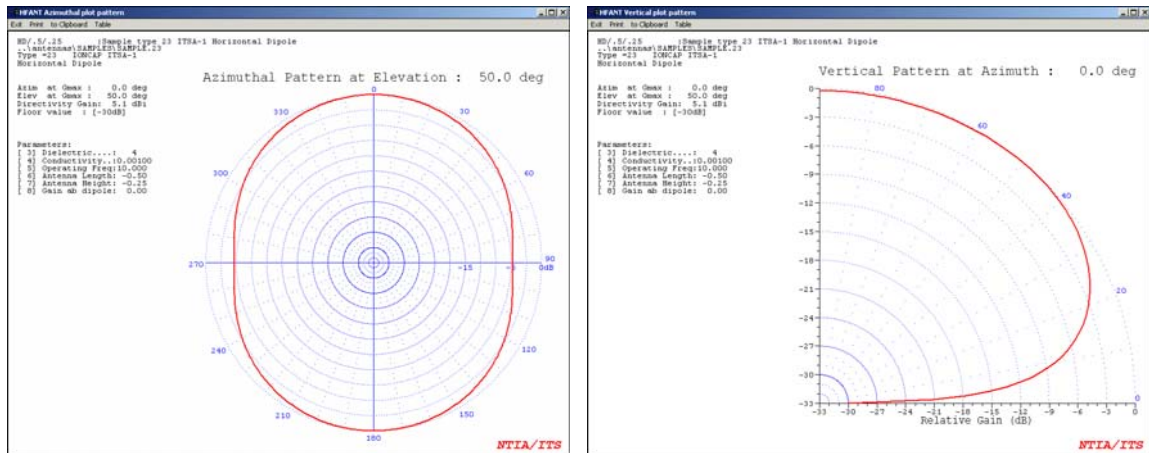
HFANT Azimuthal plot pattern
Exit Print to Clipboard Table

HD/.5/.25 :Sample type 23 ITSA-1 Horizontal Dipole
..\antennas\SAMPLES\SAMPLE.23
Type =23 IONCAP ITSA-1
Horizontal Dipole

Azimuthal Pattern at Elevation : 50.0 deg

Azim at Gmax : 0.0 deg
Elev at Gmax : 50.0 deg
Directivity Gain: 5.1 dBi
Floor value : [-30dB]

Parameters:
[ 3] Dielectric....: 4
[ 4] Conductivity..:0.00100
[ 5] Operating Freq:10.000
[ 6] Antenna Length: -0.50
[ 7] Antenna Height: -0.25
[ 8] Gain ab dipole: 0.00

0
30
330
300
90
0dB
270
-15
-0
240
120
210
150
180

NTIA/ITS

HFANT Vertical plot pattern
Exit Print to Clipboard Table

HD/.5/.25 :Sample type 23 ITSA-1 Horizontal Dipole
..\antennas\SAMPLES\SAMPLE.23
Type =23 IONCAP ITSA-1
Horizontal Dipole

Vertical Pattern at Azimuth : 0.0 deg

Azim at Gmax : 0.0 deg
Elev at Gmax : 50.0 deg
Directivity Gain: 5.1 dBi
Floor value : [-30dB]

Parameters:
[ 3] Dielectric....: 4
[ 4] Conductivity..:0.00100
[ 5] Operating Freq:10.000
[ 6] Antenna Length: -0.50
[ 7] Antenna Height: -0.25
[ 8] Gain ab dipole: 0.00

0
80
-3
60
-6
-9
40
-12
-15
-18
-21
20
-24
-27
-30
-33
-33 -30 -27 -24 -21 -18 -15 -12 -9 -6 -3 0
Relative Gain (dB)

NTIA/ITS